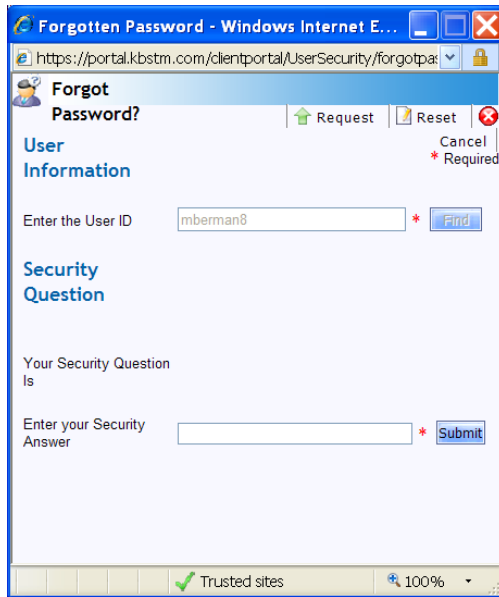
Forgotten Password - Windows Internet E...

https://portal.kbstm.com/clientportal/UserSecurity/forgotpas

Forgot Password?

Request Reset Cancel

User Information

* Required

Enter the User ID mberman8 * Find

Security Question

Your Security Question Is

Enter your Security Answer * Submit

Trusted sites 100%